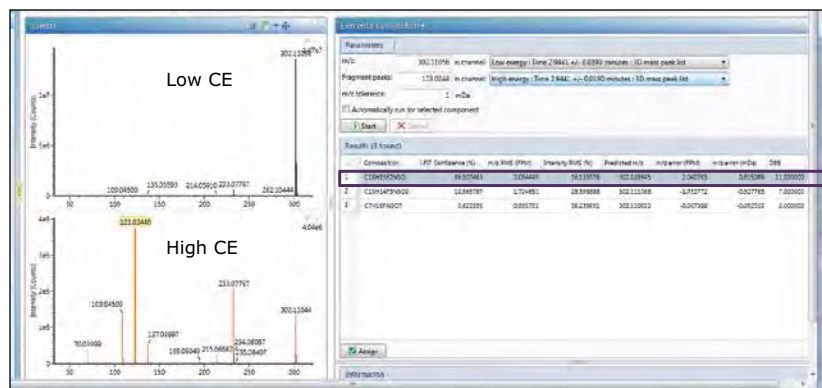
Spectra

302.1105
1.4e7

Low CE

Intensity (Counts)

1e7

5e6

109.04500 135.05593 214.05910 233.07737 262.10444

50 100 150 200 250 300

4e6

123.03440

4.04e6

High CE

Intensity (Counts)

3e6

2e6

1e6

109.04500

233.07767

302.11044

70.03999

137.06997

155.06040 215.06687

234.08087
235.08407

50 100 150 200 250 300

Elemental Composition

Parameters

m/z: 302.11056 in channel: Low energy : Time 2.9841 +/- 0.0590 minutes : 3D mass peak list

Fragment peaks: 123.0344 in channel: High energy : Time 2.9441 +/- 0.0190 minutes : 3D mass peak list

m/z tolerance: 1 mDa

Automatically run for selected component

Start Cancel

Results (3 found)

| | Composition | i-FIT Confidence (%) | m/z RMS (PPM) | Intensity RMS (%) | Predicted m/z | m/z error (PPM) | m/z error (mDa) | DBE |
|---|---|---|---|---|---|---|---|---|
| 1 | C15H15F2N3O3 | 86.507463 | 2.054440 | 16.135578 | 302.110945 | 2.040763 | 0.615386 | 11.000000 |
| 2 | C11H14F3N5O2 | 12.869787 | 1.704851 | 28.339868 | 302.111368 | -1.712772 | -0.517765 | 7.000000 |
| 3 | C7H18F4N5O7 | 0.622251 | 0.000702 | 36.239651 | 302.110853 | -0.007388 | -0.002532 | 3.000000 |

Assign

Information